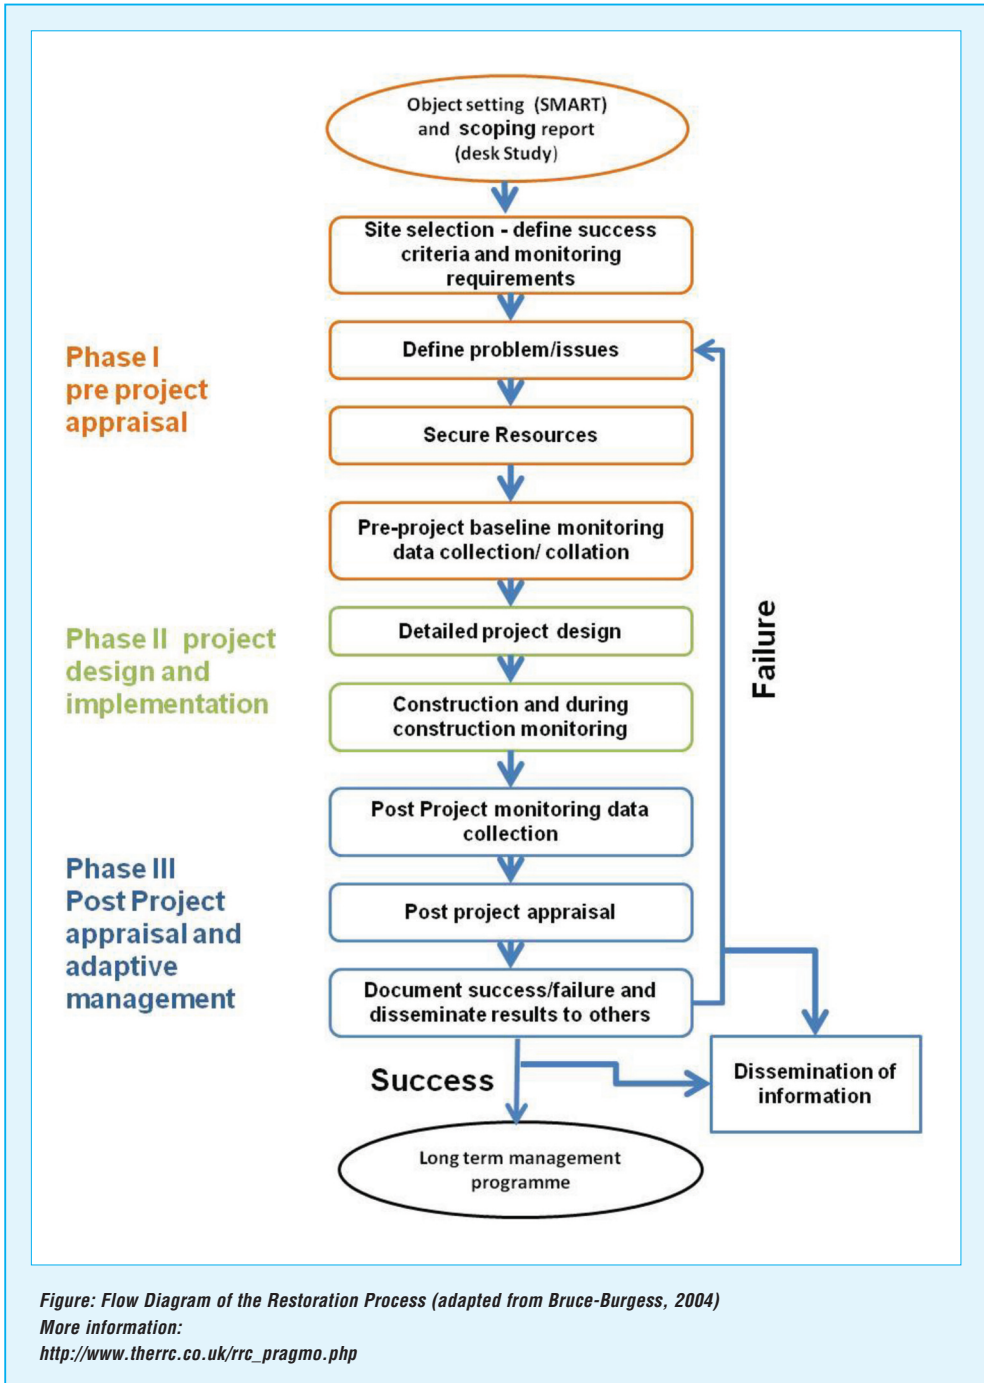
Object setting (SMART) and scoping report (desk Study)

Site selection - define success criteria and monitoring requirements

Phase I pre project appraisal

Define problem/issues

Secure Resources

Pre-project baseline monitoring data collection/ collation

Phase II project design and implementation

Detailed project design

Construction and during construction monitoring

Failure

Phase III Post Project appraisal and adaptive management

Post Project monitoring data collection

Post project appraisal

Document success/failure and disseminate results to others

Success

Dissemination of information

Long term management programme

Figure: Flow Diagram of the Restoration Process (adapted from Bruce-Burgess, 2004)
More information:
http://www.therrc.co.uk/rrc_pragmo.php